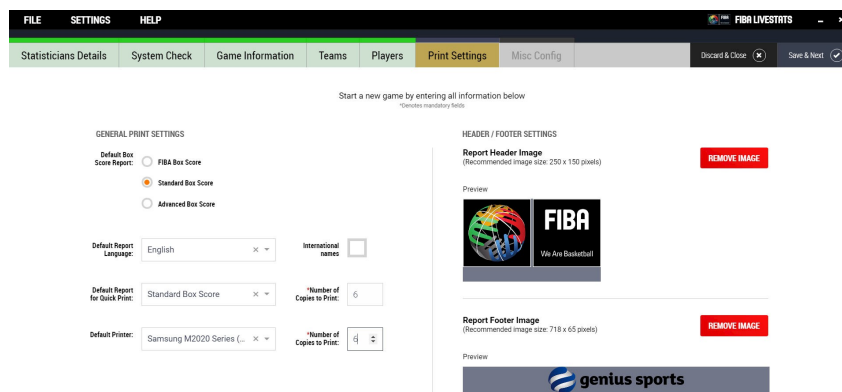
FILE SETTINGS HELP

FIBA LIVESTATS

Statisticians Details | System Check | Game Information | Teams | Players | Print Settings | Misc Config

Discard & Close

Save & Next

Start a new game by entering all information below
*Denotes mandatory fields

GENERAL PRINT SETTINGS

Default Box Score Report:
FIBA Box Score
Standard Box Score
Advanced Box Score

Default Report Language: English

International names

Default Report for Quick Print: Standard Box Score

*Number of Copies to Print: 6

Default Printer: Samsung M2020 Series (...

*Number of Copies to Print: 6

HEADER / FOOTER SETTINGS

Report Header Image
(Recommended image size: 250 x 150 pixels)

REMOVE IMAGE

Preview

FIBA
We Are Basketball

Report Footer Image
(Recommended image size: 718 x 65 pixels)

REMOVE IMAGE

Preview

genius sports